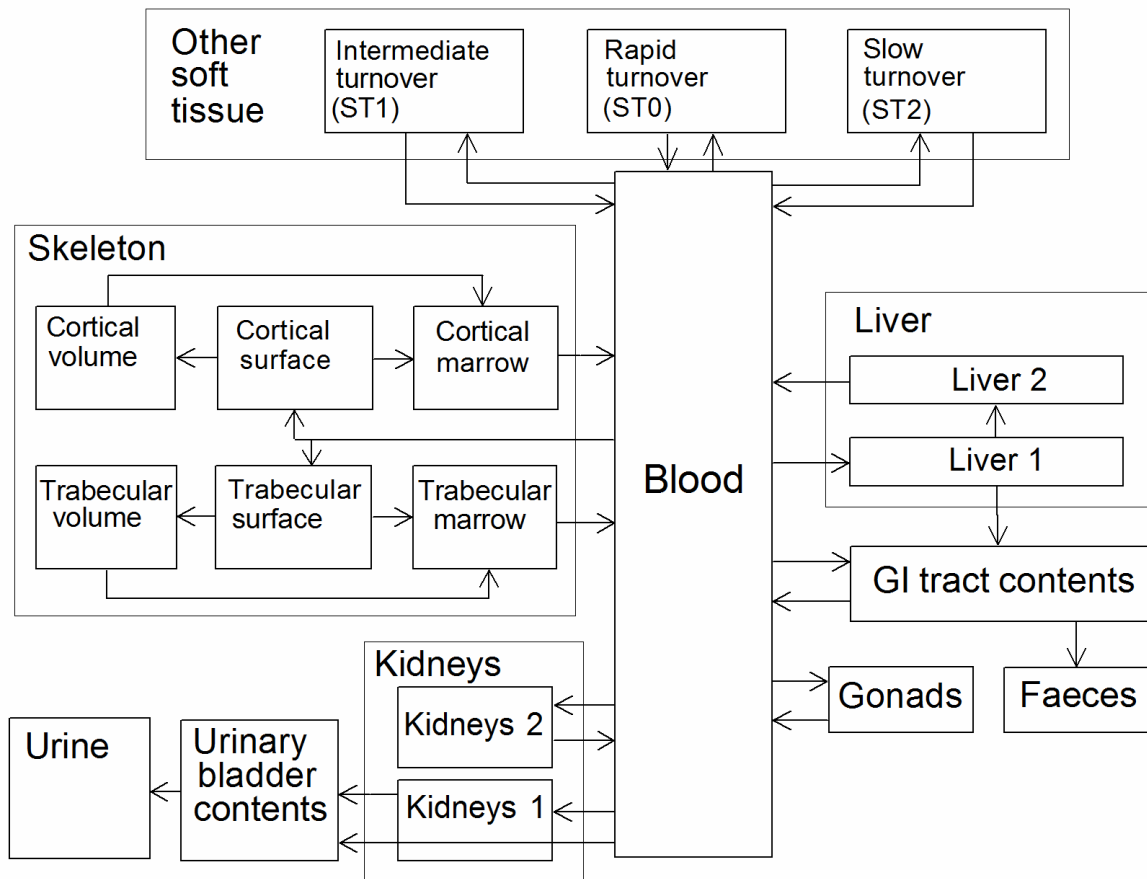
Other soft tissue

Intermediate turnover (ST1)

Rapid turnover (ST0)

Slow turnover (ST2)

Skeleton

Cortical volume

Cortical surface

Cortical marrow

Trabecular volume

Trabecular surface

Trabecular marrow

Blood

Liver

Liver 2

Liver 1

GI tract contents

Kidneys

Kidneys 2

Kidneys 1

Gonads

Faeces

Urine

Urinary bladder contents